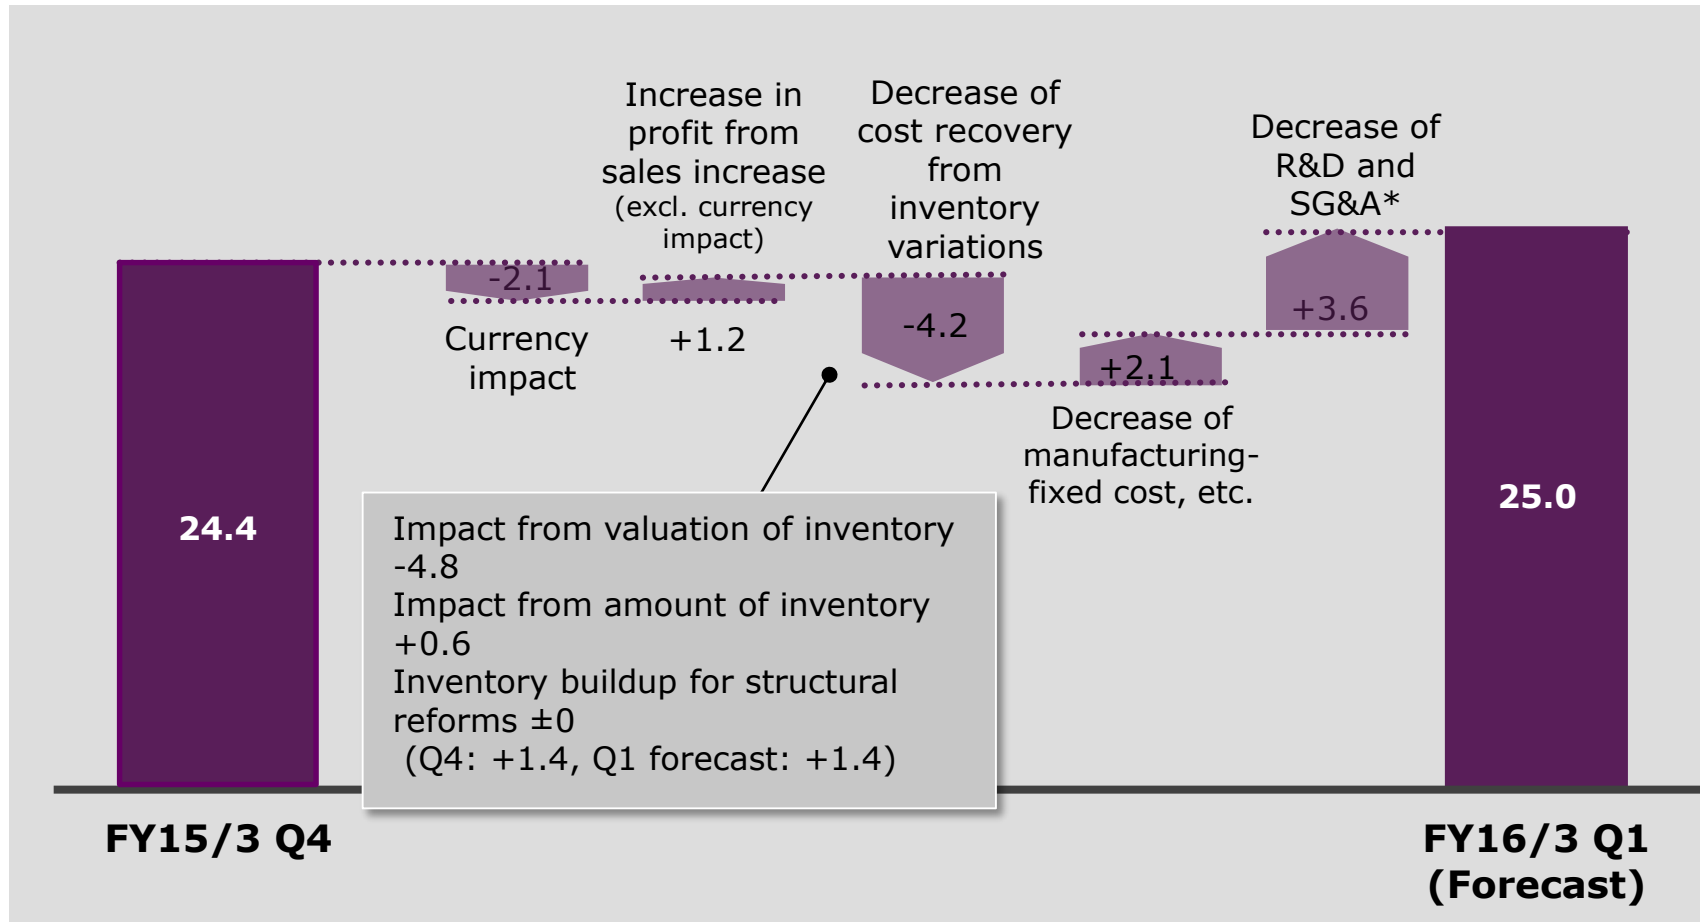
Increase in profit from sales increase (excl. currency impact)

Decrease of cost recovery from inventory variations

Decrease of R&D and SG&A*

24.4

-2.1

Currency impact

+1.2

-4.2

+2.1

Decrease of manufacturing-fixed cost, etc.

+3.6

25.0

Impact from valuation of inventory -4.8
Impact from amount of inventory +0.6
Inventory buildup for structural reforms ±0
(Q4: +1.4, Q1 forecast: +1.4)

FY15/3 Q4

FY16/3 Q1 (Forecast)